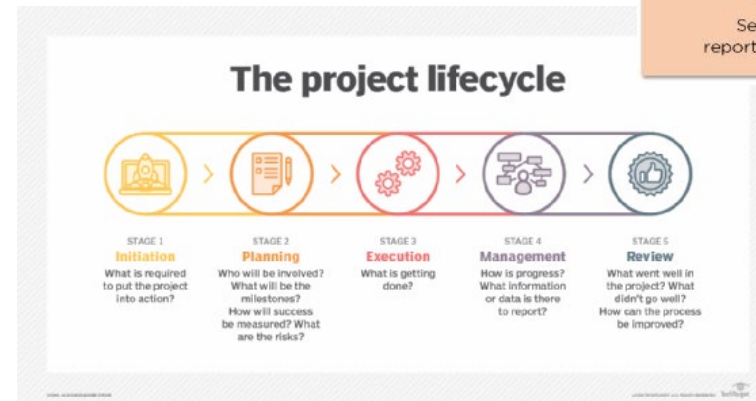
Se
report

The project lifecycle

STAGE 1
Initiation
What is required to put the project into action?

STAGE 2
Planning
Who will be involved? What will be the milestones? How will success be measured? What are the risks?

STAGE 3
Execution
What is getting done?

STAGE 4
Management
How is progress? What information or data is there to report?

STAGE 5
Review
What went well in the project? What didn't go well? How can the process be improved?

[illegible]

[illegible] TechTarget